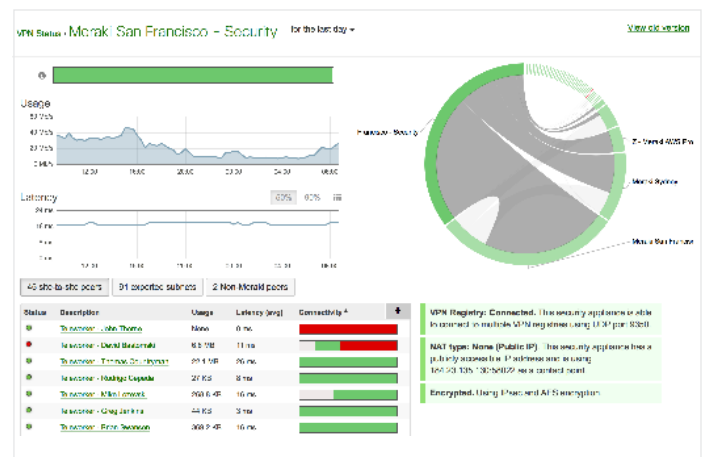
VPN Status - Meraki San Francisco - Security for the last day ▾

View old version

Usage

Latency

Francisco - Security

Z - Vendi AWS Fin

Meraki Sydney

Meraki San Francisco

45 site-to-site peers | 91 exported subnets | 2 Non-Meraki peers

| Status | Description | Usage | Latency (avg) | Connectivity |
|---|---|---|---|---|
| | Teleworker - John Thome | None | 0 ms | |
| | Teleworker - David Baldemski | 6.5 MB | 11 ms | |
| | Teleworker - Thomas Doublyman | 22.1 MB | 26 ms | |
| | Teleworker - Rodrigo Cepeda | 27 KB | 8 ms | |
| | Teleworker - Mike Lowick | 369.6 KB | 16 ms | |
| | Teleworker - Greg Jenkins | 44 KB | 3 ms | |
| | Teleworker - Peter Swanson | 408.2 KB | 16 ms | |

VPN Registry: Connected. The security appliance is able to connect to multiple VPN registries using UDP port 9350.

NAT type: None (Public IP). The security appliance has a publicly accessible IP address and is using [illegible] as a contact point.

Encrypted. Using IPsec and AES encryption.